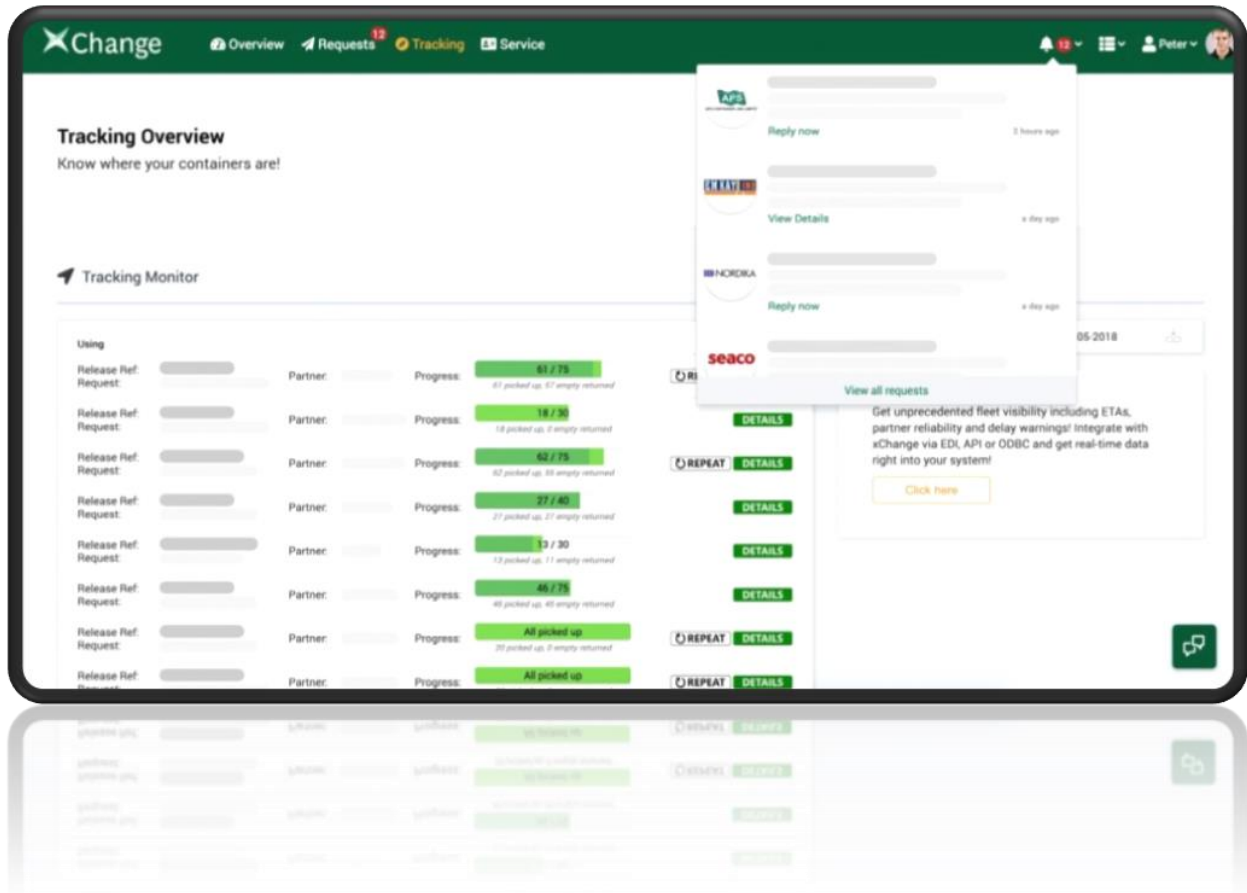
xChange Overview Requests 12 Tracking Service 12 Peter

Tracking Overview
Know where your containers are!

Tracking Monitor

Using

Release Ref: Request: Partner: Progress: 61 / 75 61 picked up, 57 empty returned RE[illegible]

Release Ref: Request: Partner: Progress: 18 / 30 18 picked up, 0 empty returned DETAILS

Release Ref: Request: Partner: Progress: 62 / 75 62 picked up, 55 empty returned REPEAT DETAILS

Release Ref: Request: Partner: Progress: 27 / 40 27 picked up, 21 empty returned DETAILS

Release Ref: Request: Partner: Progress: 13 / 30 13 picked up, 11 empty returned DETAILS

Release Ref: Request: Partner: Progress: 46 / 75 46 picked up, 40 empty returned DETAILS

Release Ref: Request: Partner: Progress: All picked up 20 picked up, 0 empty returned REPEAT DETAILS

Release Ref: Request: Partner: Progress: All picked up REPEAT DETAILS

APS
Reply now 2 hours ago

CM KAYE
View Details a day ago

NORDIKA
Reply now a day ago

seaco

View all requests

05-2018

Get unprecedented fleet visibility including ETAs, partner reliability and delay warnings! Integrate with xChange via EDI, API or ODBC and get real-time data right into your system!

Click here